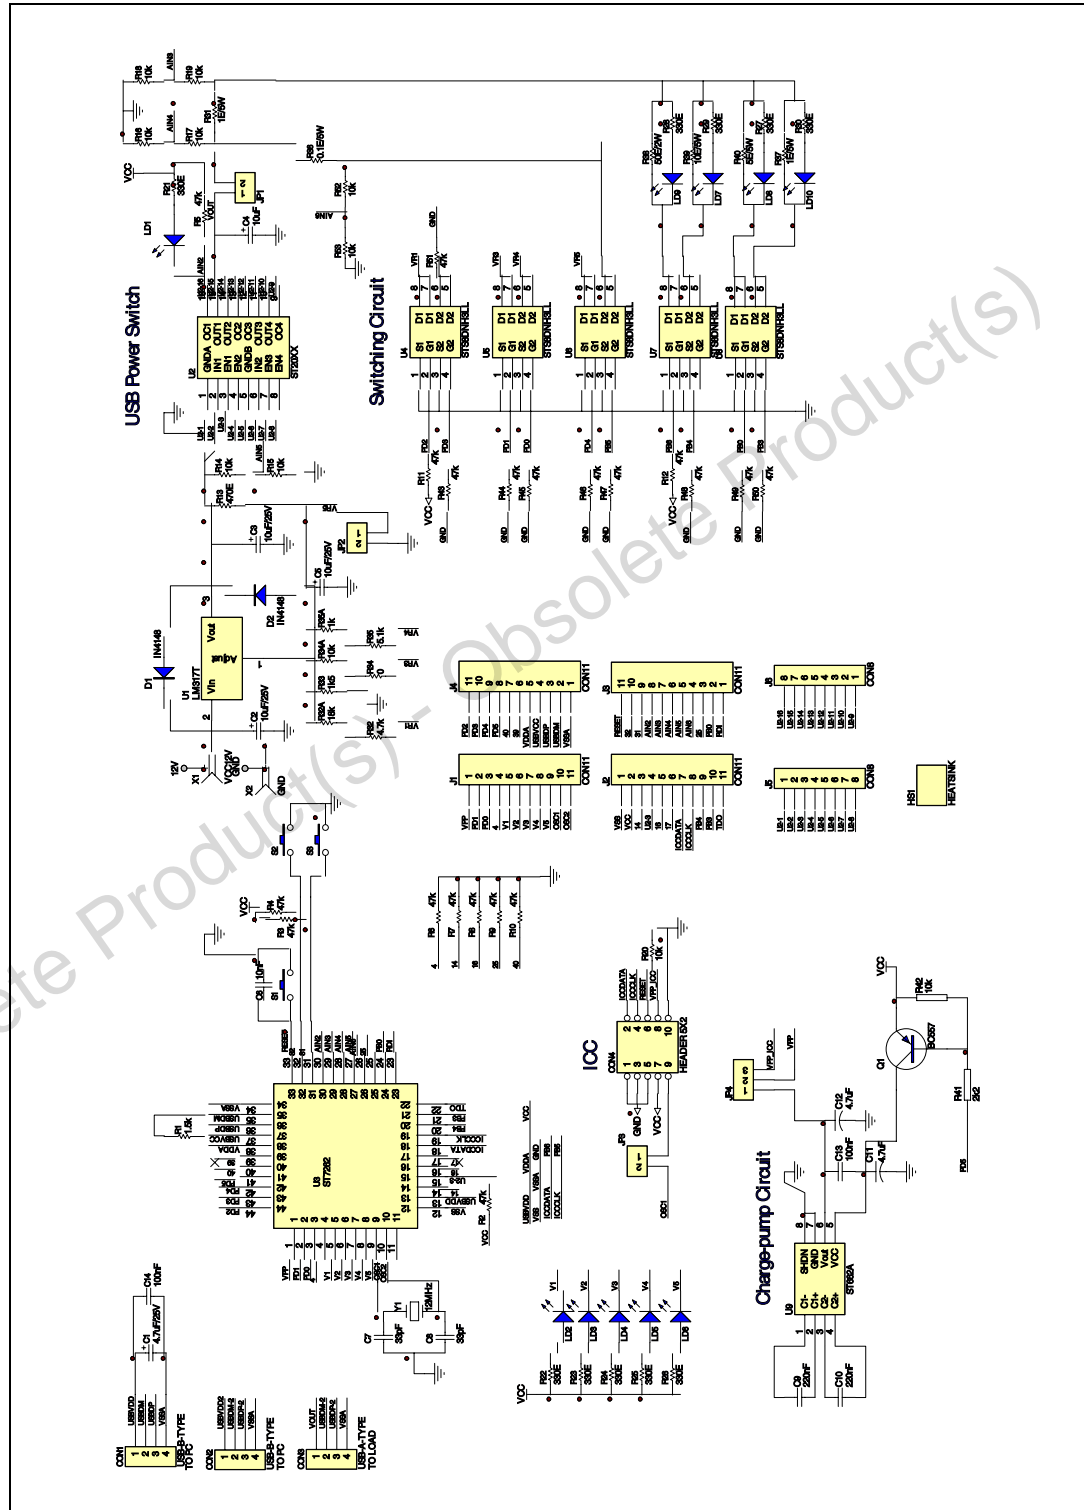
USB Power Switch

Switching Circuit

ICC

Charge-pump Circuit

Obsolete Product(s) - Obsolete Product(s)

U1 LM317T
Vin Adjust Vout
D1 IN4148
D2 IN4148
X1 12V
X2 GND
U2 ST20XX
U3 ST7262
U4 STS8DNH3LL
U5 STS8DNH3LL
U6 STS8DNH3LL
U7 STS8DNH3LL
U8 STS8DNH3LL
U9 ST662A
Q1 BC557
Y1 12MHz
CON1 USB-B-TYPE TO PC
CON2 USB-B-TYPE TO PC
CON3 USB-A-TYPE TO LOAD
CON4 HEADER 5X2
CON11
CON8
HS1 HEATSINK
VCC